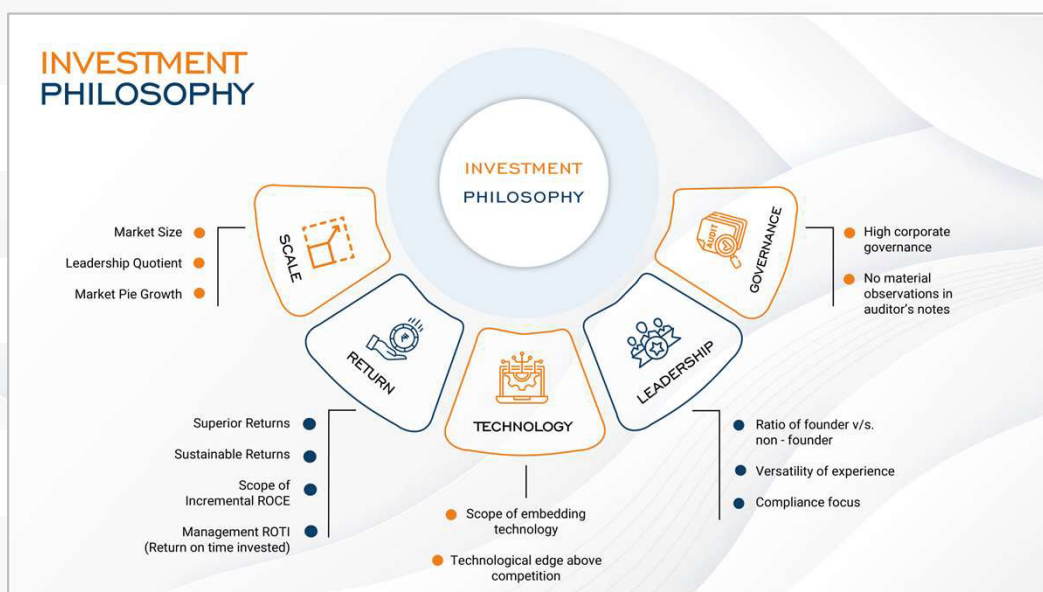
INVESTMENT
PHILOSOPHY

INVESTMENT
PHILOSOPHY

Market Size
Leadership Quotient
Market Pie Growth

SCALE

GOVERNANCE

AUDIT

High corporate governance
No material observations in auditor's notes

RETURN

TECHNOLOGY

LEADERSHIP

Superior Returns
Sustainable Returns
Scope of Incremental ROCE
Management ROTI (Return on time invested)

Scope of embedding technology
Technological edge above competition

Ratio of founder v/s. non - founder
Versatility of experience
Compliance focus